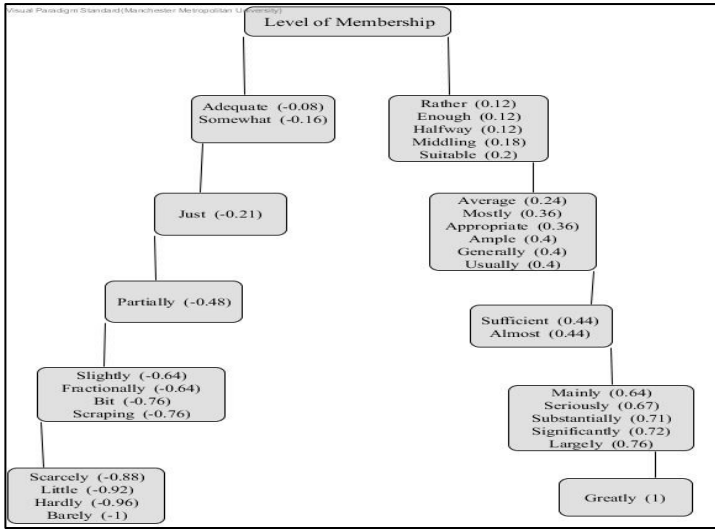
Visual Paradigm Standard(Manchester Metropolitan University)

Level of Membership

Adequate (-0.08)
Somewhat (-0.16)

Rather (0.12)
Enough (0.12)
Halfway (0.12)
Middling (0.18)
Suitable (0.2)

Just (-0.21)

Average (0.24)
Mostly (0.36)
Appropriate (0.36)
Ample (0.4)
Generally (0.4)
Usually (0.4)

Partially (-0.48)

Sufficient (0.44)
Almost (0.44)

Slightly (-0.64)
Fractionally (-0.64)
Bit (-0.76)
Scraping (-0.76)

Mainly (0.64)
Seriously (0.67)
Substantially (0.71)
Significantly (0.72)
Largely (0.76)

Scarcely (-0.88)
Little (-0.92)
Hardly (-0.96)
Barely (-1)

Greatly (1)